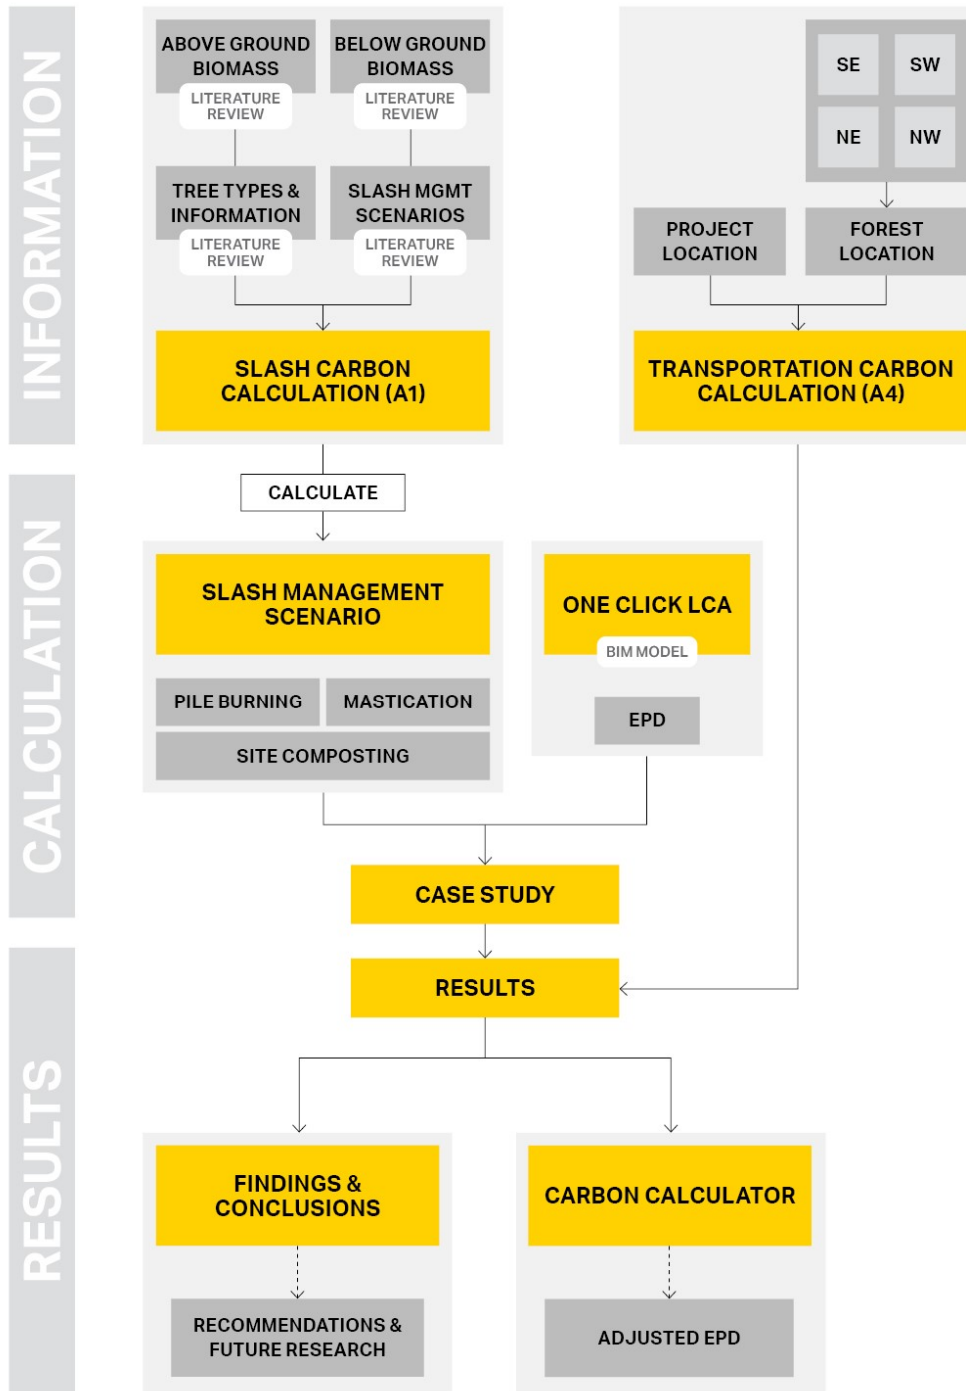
INFORMATION

ABOVE GROUND BIOMASS
LITERATURE REVIEW

BELOW GROUND BIOMASS
LITERATURE REVIEW

TREE TYPES & INFORMATION
LITERATURE REVIEW

SLASH MGMT SCENARIOS
LITERATURE REVIEW

SLASH CARBON CALCULATION (A1)

SE
SW
NE
NW

PROJECT LOCATION

FOREST LOCATION

TRANSPORTATION CARBON CALCULATION (A4)

CALCULATION

CALCULATE

SLASH MANAGEMENT SCENARIO

PILE BURNING
MASTICATION
SITE COMPOSTING

ONE CLICK LCA
BIM MODEL

EPD

CASE STUDY

RESULTS

RESULTS

FINDINGS & CONCLUSIONS

RECOMMENDATIONS & FUTURE RESEARCH

CARBON CALCULATOR

ADJUSTED EPD